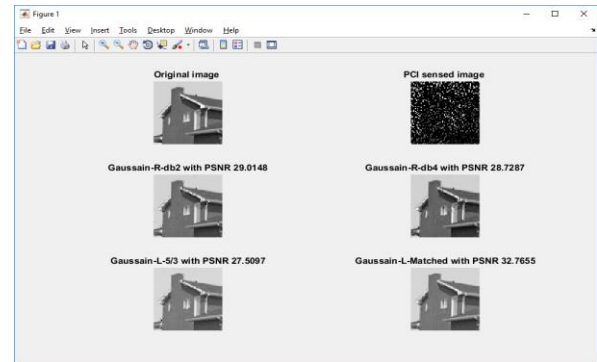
Figure 1

File Edit View Insert Tools Desktop Window Help

Original image

PCI sensed image

Gaussain-R-db2 with PSNR 29.0148

Gaussain-R-db4 with PSNR 28.7287

Gaussain-L-5/3 with PSNR 27.5097

Gaussain-L-Matched with PSNR 32.7655